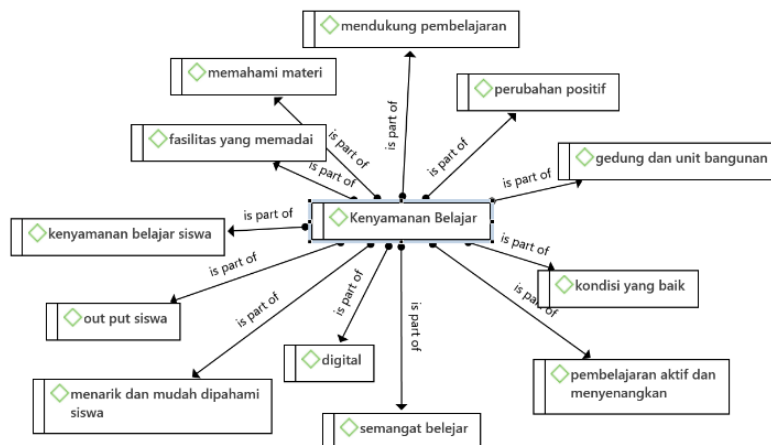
mendukung pembelajaran

memahami materi

perubahan positif

fasilitas yang memadai

is part of

is part of

is part of

is part of

gedung dan unit bangunan

is part of

is part of

Kenyamanan Belajar

kenyamanan belajar siswa

is part of

is part of

kondisi yang baik

is part of

is part of

out put siswa

is part of

is part of

digital

is part of

menarik dan mudah dipahami siswa

pembelajaran aktif dan menyenangkan

semangat belejar